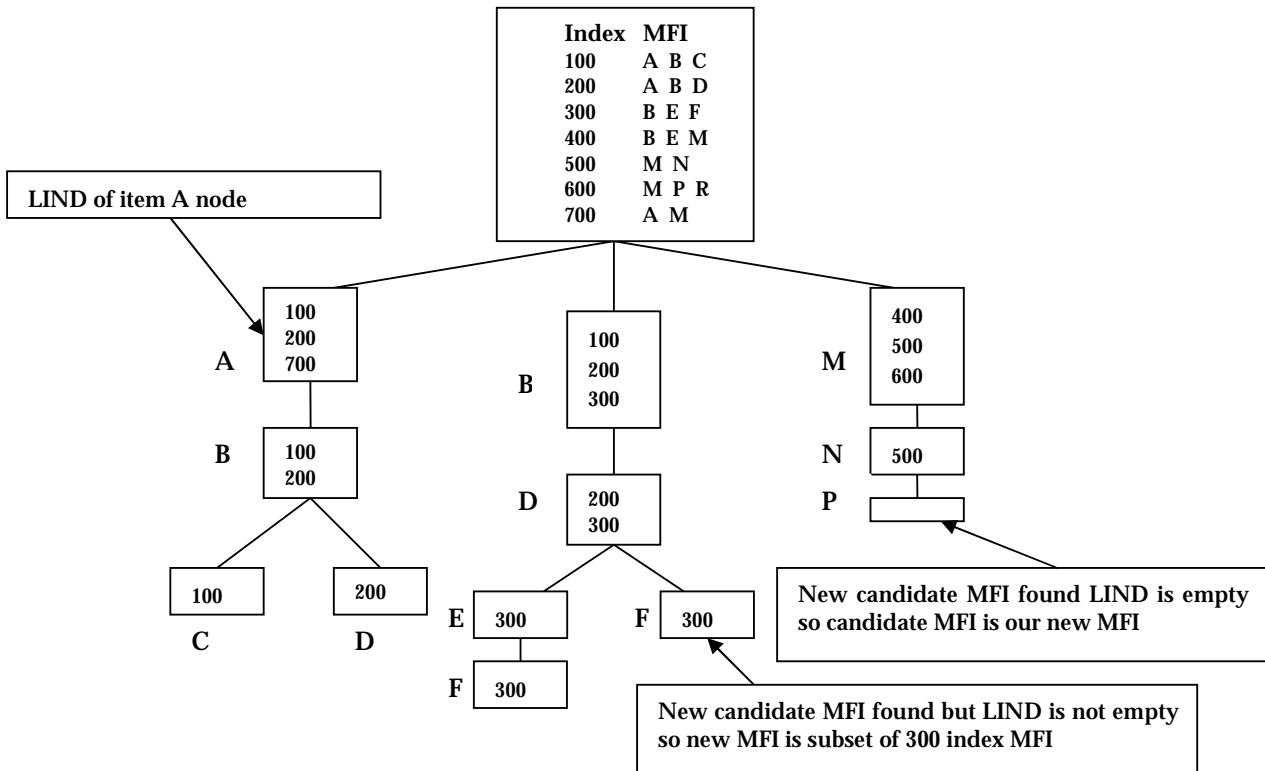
| Index | MFI |
|---|---|
| 100 | A B C |
| 200 | A B D |
| 300 | B E F |
| 400 | B E M |
| 500 | M N |
| 600 | M P R |
| 700 | A M |

LIND of item A node

A
100
200
700

B
100
200

100
C

200
D

B
100
200
300

D
200
300

E
300

F
300

F
300

M
400
500
600

N
500

P

New candidate MFI found LIND is empty so candidate MFI is our new MFI

New candidate MFI found but LIND is not empty so new MFI is subset of 300 index MFI